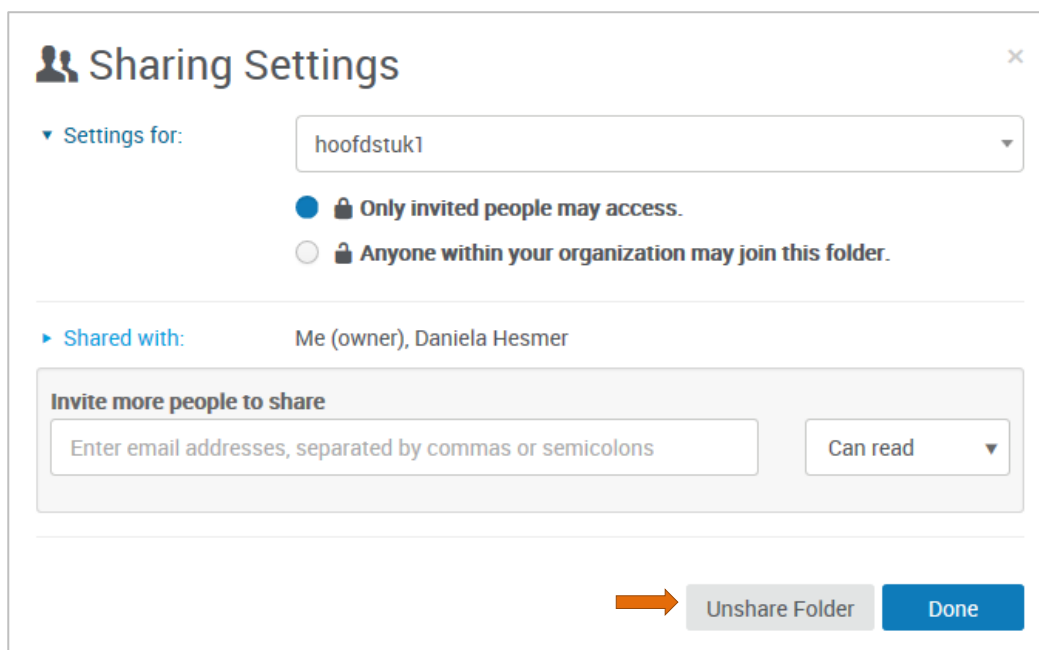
Sharing Settings

×

Settings for:

hoofdstuk1

Only invited people may access.

Anyone within your organization may join this folder.

Shared with:

Me (owner), Daniela Hesmer

Invite more people to share

Enter email addresses, separated by commas or semicolons

Can read

Unshare Folder

Done